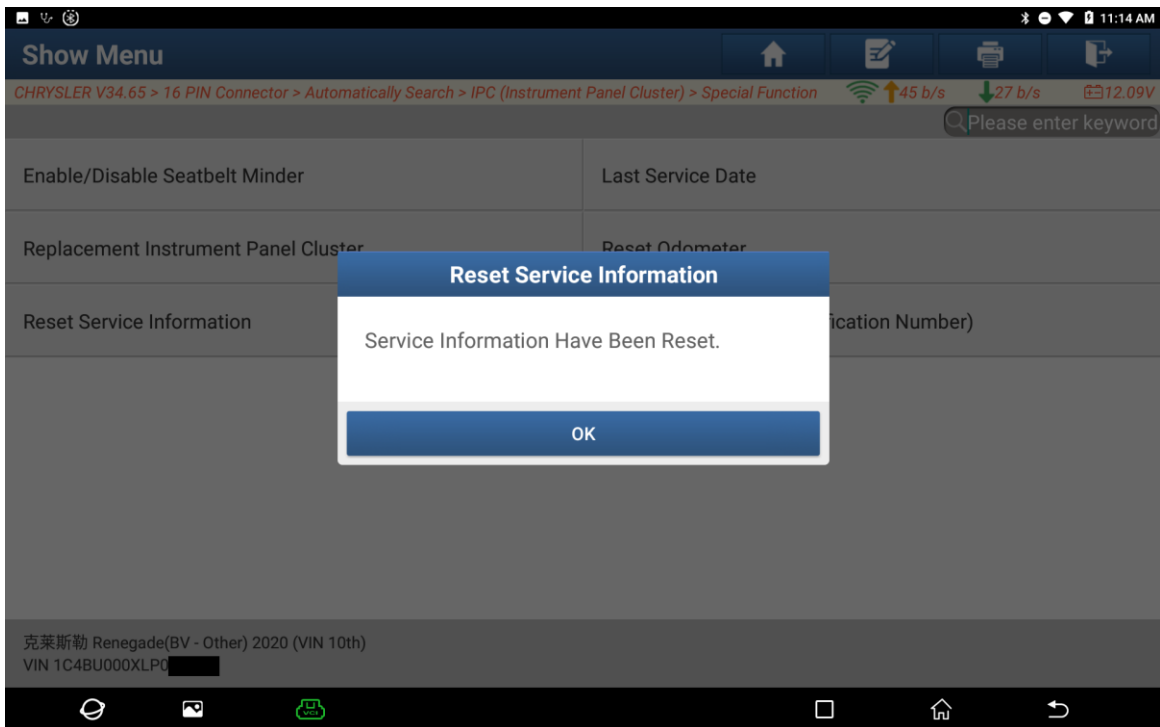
11:14 AM

Show Menu

CHRYSLER V34.65 > 16 PIN Connector > Automatically Search > IPC (Instrument Panel Cluster) > Special Function

45 b/s

27 b/s

12.09V

Please enter keyword

Enable/Disable Seatbelt Minder

Last Service Date

Replacement Instrument Panel Cluster

Reset Odometer

Reset Service Information

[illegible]ication Number)

Reset Service Information

Service Information Have Been Reset.

OK

克莱斯勒 Renegade(BV - Other) 2020 (VIN 10th)
VIN 1C4BU000XLP0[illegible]

VCI